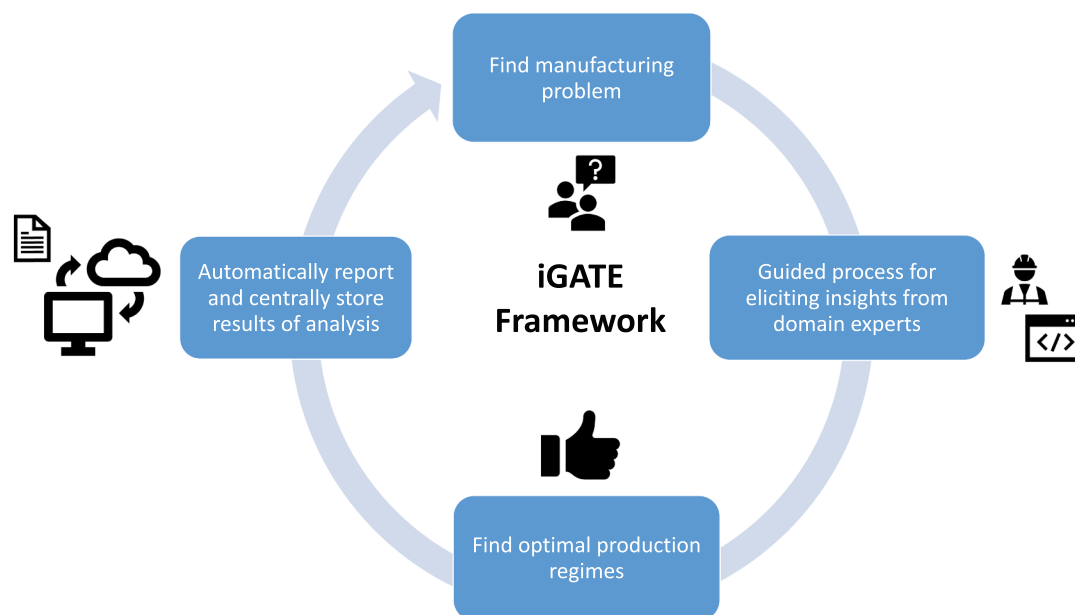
Find manufacturing problem

iGATE Framework

Guided process for eliciting insights from domain experts

Find optimal production regimes

Automatically report and centrally store results of analysis

?

</>